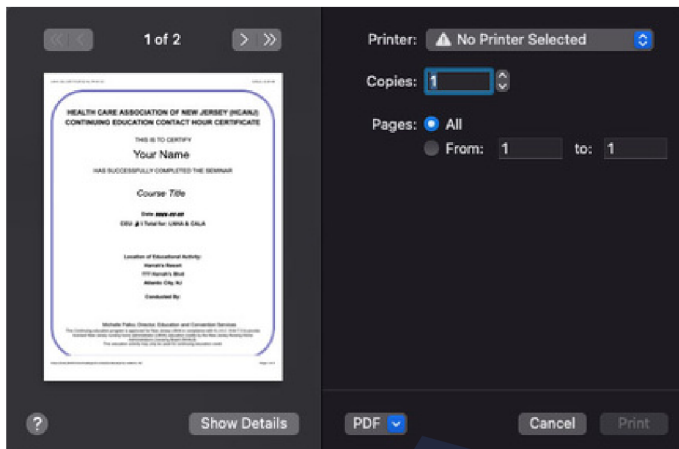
1 of 2

HEALTH CARE ASSOCIATION OF NEW JERSEY (HCANJ) CONTINUING EDUCATION CONTACT HOUR CERTIFICATE

THIS IS TO CERTIFY

Your Name

HAS SUCCESSFULLY COMPLETED THE SEMINAR

Course Title

Date: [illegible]

CEU: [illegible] Total for: LNHA & CALA

Location of Educational Activity:

Harrah's Resort

777 Harrah's Blvd

Atlantic City NJ

Conducted By:

Michelle Fiske, Director, Education and Convention Services

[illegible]

Printer: No Printer Selected

Copies: 1

Pages: All

From: 1 to: 1

?

Show Details

PDF

Cancel

Print